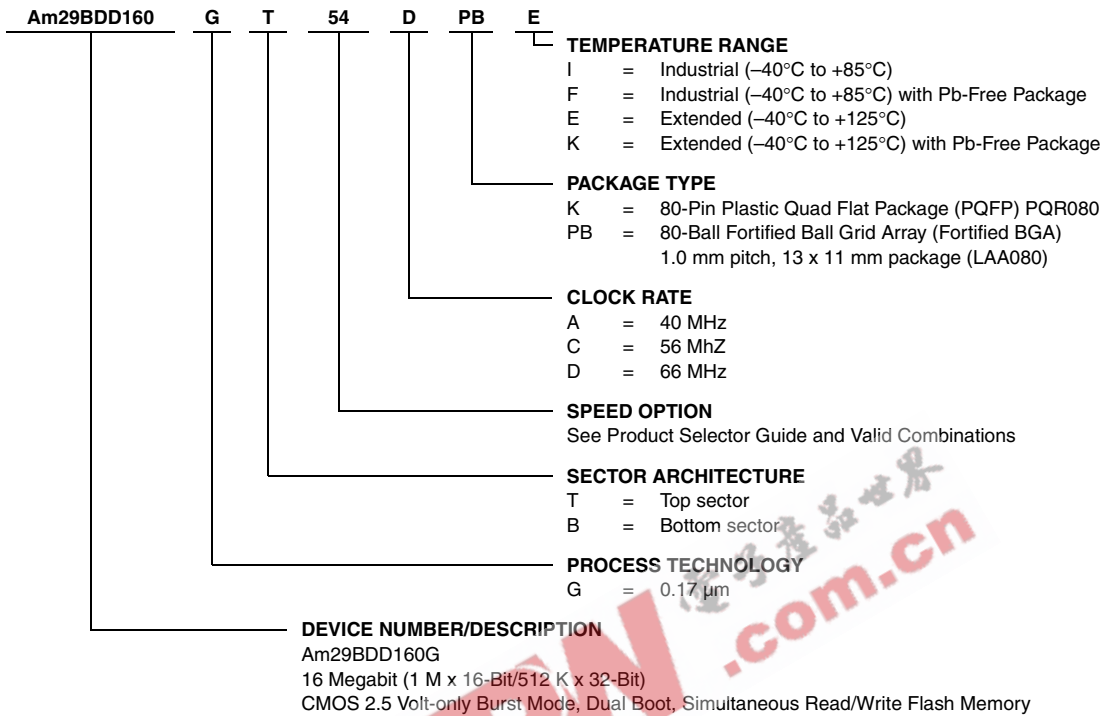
Am29BDD160 G T 54 D PB E

TEMPERATURE RANGE
I = Industrial (–40°C to +85°C)
F = Industrial (–40°C to +85°C) with Pb-Free Package
E = Extended (–40°C to +125°C)
K = Extended (–40°C to +125°C) with Pb-Free Package

PACKAGE TYPE
K = 80-Pin Plastic Quad Flat Package (PQFP) PQR080
PB = 80-Ball Fortified Ball Grid Array (Fortified BGA) 1.0 mm pitch, 13 x 11 mm package (LAA080)

CLOCK RATE
A = 40 MHz
C = 56 MhZ
D = 66 MHz

SPEED OPTION
See Product Selector Guide and Valid Combinations

SECTOR ARCHITECTURE
T = Top sector
B = Bottom sector

PROCESS TECHNOLOGY
G = 0.17 µm

DEVICE NUMBER/DESCRIPTION
Am29BDD160G
16 Megabit (1 M x 16-Bit/512 K x 32-Bit)
CMOS 2.5 Volt-only Burst Mode, Dual Boot, Simultaneous Read/Write Flash Memory

.com.cn